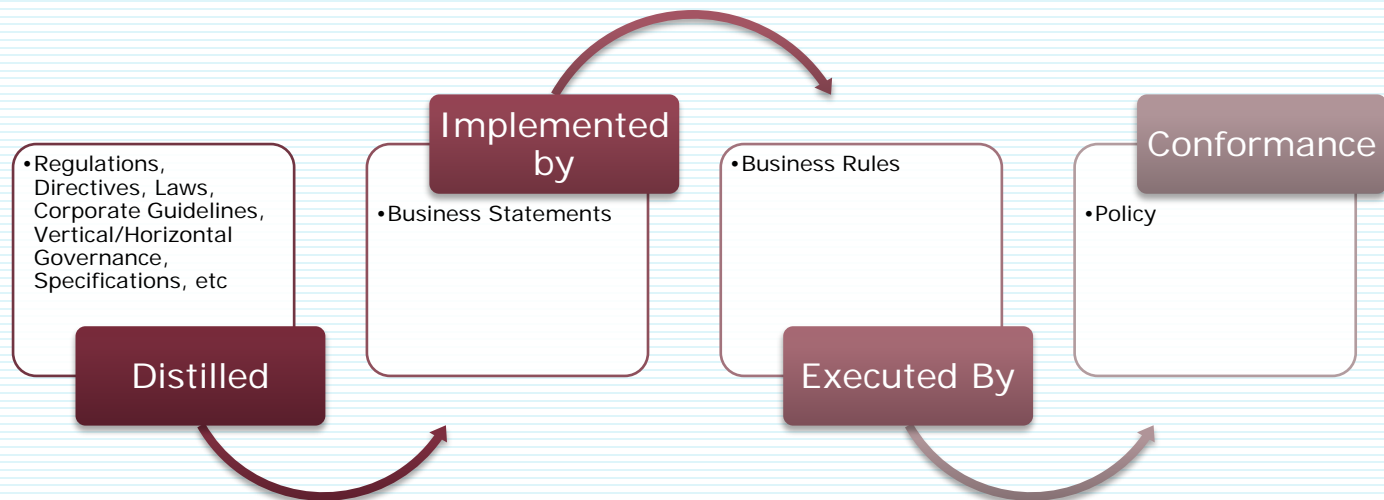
•Regulations, Directives, Laws, Corporate Guidelines, Vertical/Horizontal Governance, Specifications, etc

Distilled

Implemented by

•Business Statements

•Business Rules

Executed By

Conformance

•Policy